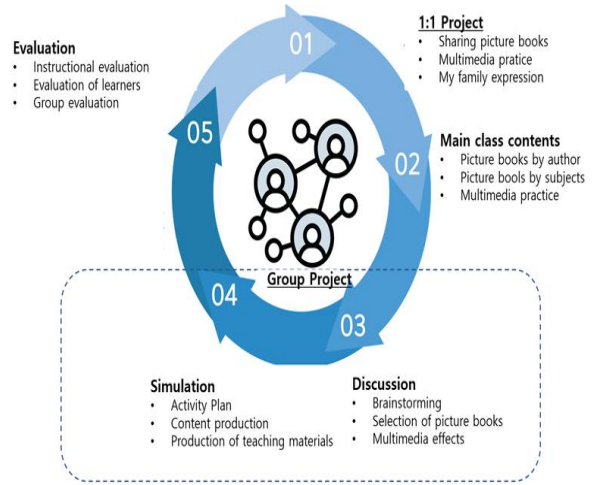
Evaluation
• Instructional evaluation
• Evaluation of learners
• Group evaluation

01

1:1 Project
• Sharing picture books
• Multimedia pratice
• My family expression

02

Main class contents
• Picture books by author
• Picture bools by subjects
• Multimedia practice

05

Group Project

04

03

Simulation
• Activity Plan
• Content production
• Production of teaching materials

Discussion
• Brainstorming
• Selection of picture books
• Multimedia effects